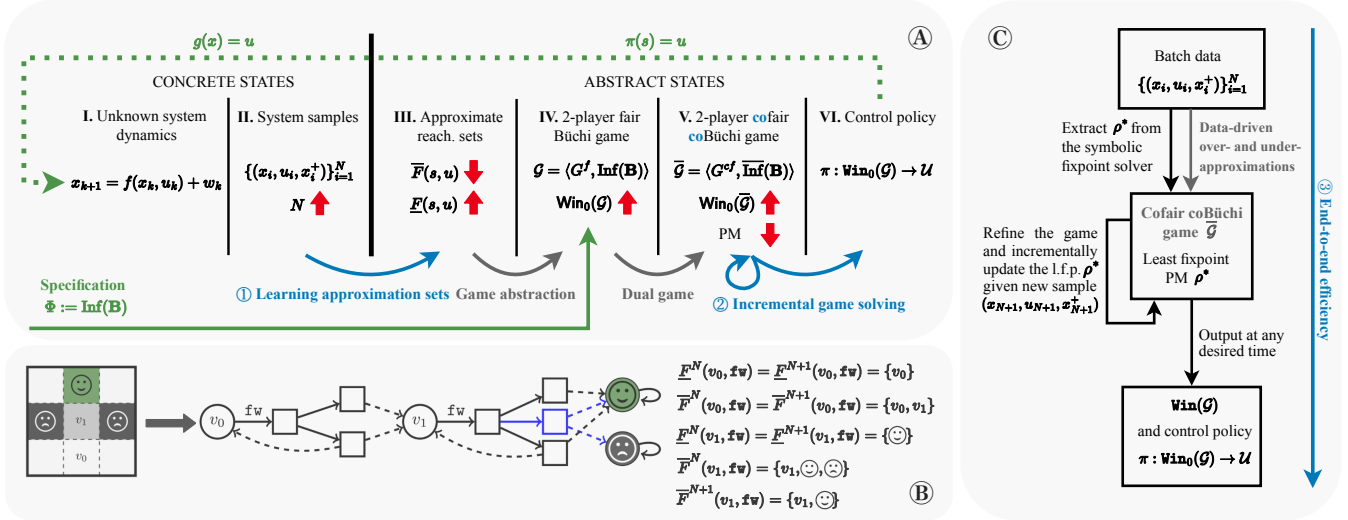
Ⓐ

$g(x) = u$

$\pi(s) = u$

CONCRETE STATES

ABSTRACT STATES

I. Unknown system dynamics

$x_{k+1} = f(x_k, u_k) + w_k$

II. System samples

$\{(x_i, u_i, x_i^+)\}_{i=1}^N$

$N$

III. Approximate reach. sets

$\overline{F}(s, u)$

$\underline{F}(s, u)$

IV. 2-player fair Büchi game

$\mathcal{G} = \langle G^f, \mathrm{Inf}(\mathbf{B})\rangle$

$\mathrm{Win}_0(\mathcal{G})$

V. 2-player cofair coBüchi game

$\overline{\mathcal{G}} = \langle G^{cf}, \overline{\mathrm{Inf}}(\mathbf{B})\rangle$

$\mathrm{Win}_0(\overline{\mathcal{G}})$

PM

VI. Control policy

$\pi : \mathtt{Win}_0(\mathcal{G}) \to \mathcal{U}$

Specification

$\Phi := \mathrm{Inf}(\mathbf{B})$

① Learning approximation sets

Game abstraction

Dual game

② Incremental game solving

Ⓑ

$v_1$

$v_0$

$v_0$

fw

$v_1$

fw

$\underline{F}^N(v_0, \mathtt{fw}) = \underline{F}^{N+1}(v_0, \mathtt{fw}) = \{v_0\}$

$\overline{F}^N(v_0, \mathtt{fw}) = \overline{F}^{N+1}(v_0, \mathtt{fw}) = \{v_0, v_1\}$

$\underline{F}^N(v_1, \mathtt{fw}) = \underline{F}^{N+1}(v_1, \mathtt{fw}) = \{☺\}$

$\overline{F}^N(v_1, \mathtt{fw}) = \{v_1, ☺, ☹\}$

$\overline{F}^{N+1}(v_1, \mathtt{fw}) = \{v_1, ☺\}$

Ⓒ

Batch data

$\{(x_i, u_i, x_i^+)\}_{i=1}^N$

Extract $\rho^*$ from the symbolic fixpoint solver

Data-driven over- and under-approximations

Cofair coBüchi game $\overline{\mathcal{G}}$

Least fixpoint PM $\rho^*$

Refine the game and incrementally update the l.f.p. $\rho^*$ given new sample $(x_{N+1}, u_{N+1}, x_{N+1}^+)$

Output at any desired time

$\mathtt{Win}(\mathcal{G})$

and control policy

$\pi : \mathtt{Win}_0(\mathcal{G}) \to \mathcal{U}$

③ End-to-end efficiency